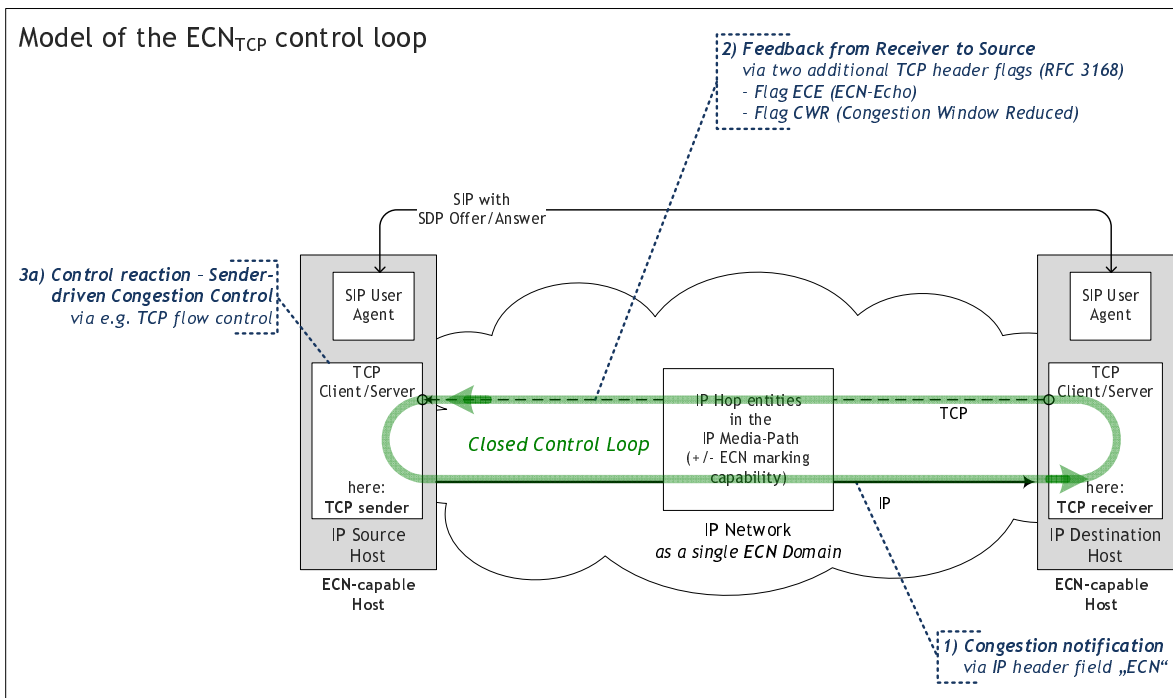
Model of the ECN$_{TCP}$ control loop

2) Feedback from Receiver to Source
via two additional TCP header flags (RFC 3168)
- Flag ECE (ECN-Echo)
- Flag CWR (Congestion Window Reduced)

SIP with
SDP Offer/Answer

3a) Control reaction – Sender-driven Congestion Control
via e.g. TCP flow control

SIP User Agent

SIP User Agent

TCP Client/Server

TCP Client/Server

IP Hop entities in the IP Media-Path (+/- ECN marking capability)

TCP

Closed Control Loop

here:
TCP sender

here:
TCP receiver

IP

IP Source Host

IP Network
as a single ECN Domain

IP Destination Host

ECN-capable Host

ECN-capable Host

1) Congestion notification
via IP header field „ECN“